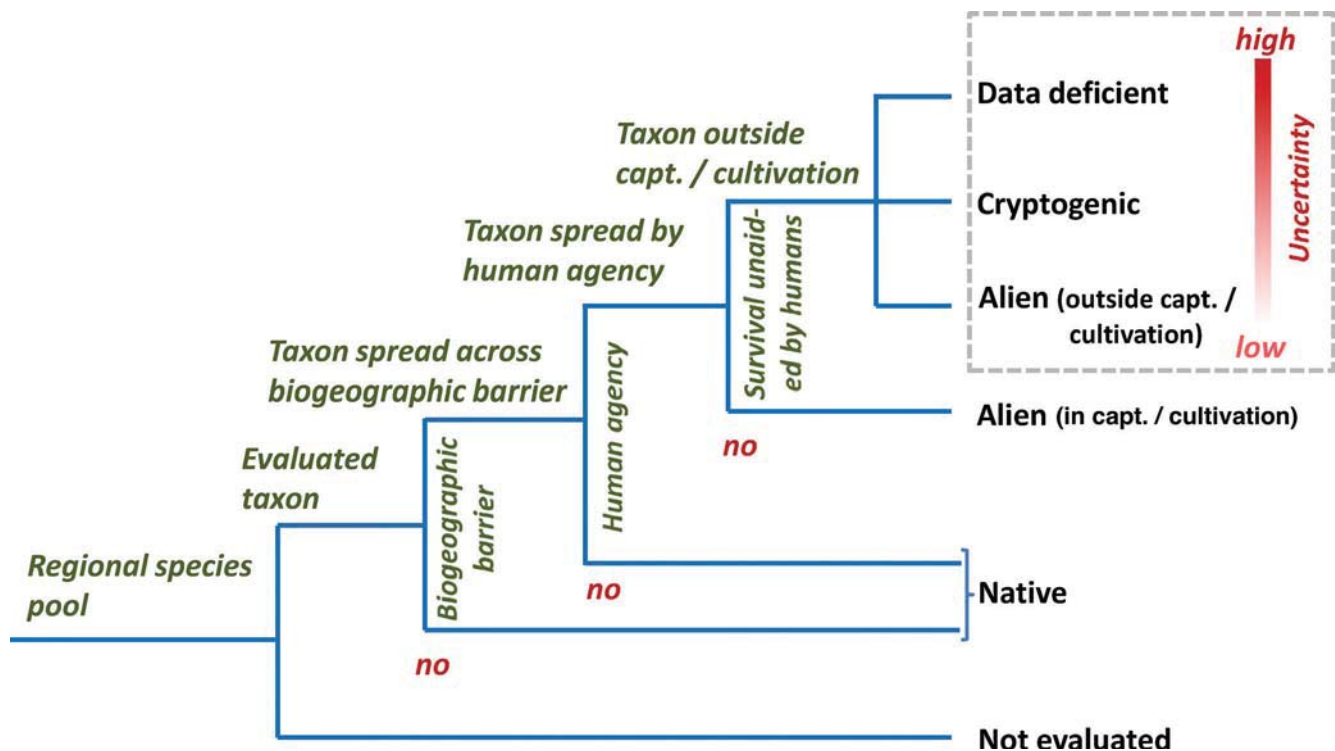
Taxon outside capt. / cultivation

Taxon spread by human agency

Taxon spread across biogeographic barrier

Evaluated taxon

Regional species pool

Survival unaided by humans

Human agency

Biogeographic barrier

no

no

no

high

Uncertainty

low

Data deficient

Cryptogenic

Alien (outside capt. / cultivation)

Alien (in capt. / cultivation)

Native

Not evaluated